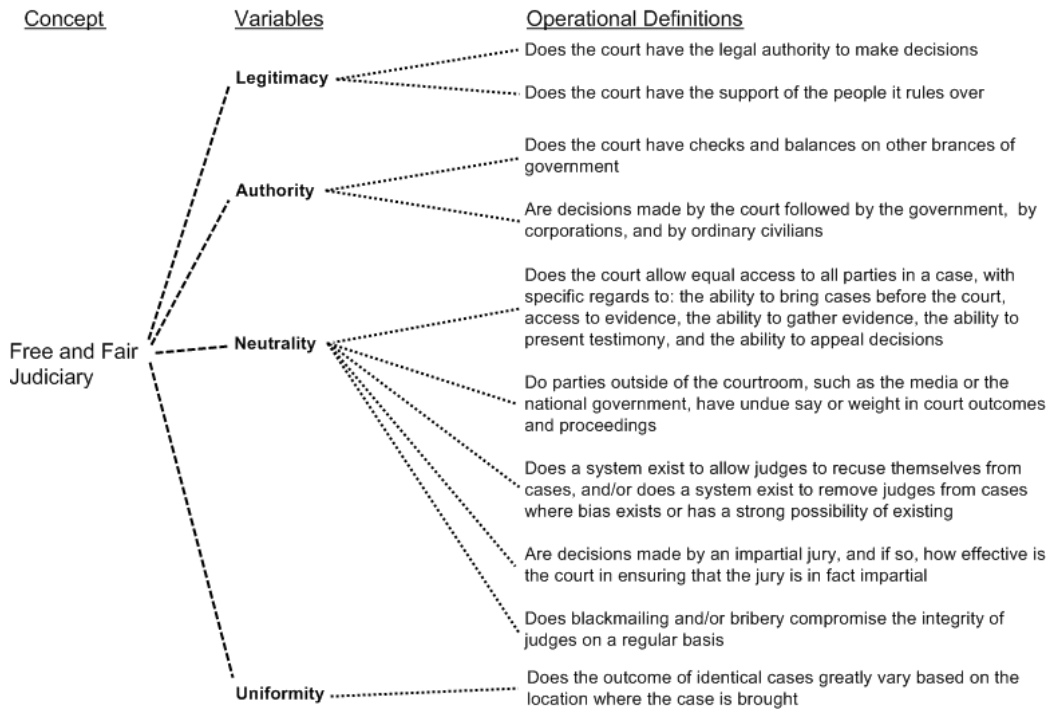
Concept

Variables

Operational Definitions

Free and Fair Judiciary

Legitimacy

Does the court have the legal authority to make decisions

Does the court have the support of the people it rules over

Authority

Does the court have checks and balances on other brances of government

Are decisions made by the court followed by the government, by corporations, and by ordinary civilians

Neutrality

Does the court allow equal access to all parties in a case, with specific regards to: the ability to bring cases before the court, access to evidence, the ability to gather evidence, the ability to present testimony, and the ability to appeal decisions

Do parties outside of the courtroom, such as the media or the national government, have undue say or weight in court outcomes and proceedings

Does a system exist to allow judges to recuse themselves from cases, and/or does a system exist to remove judges from cases where bias exists or has a strong possibility of existing

Are decisions made by an impartial jury, and if so, how effective is the court in ensuring that the jury is in fact impartial

Does blackmailing and/or bribery compromise the integrity of judges on a regular basis

Uniformity

Does the outcome of identical cases greatly vary based on the location where the case is brought